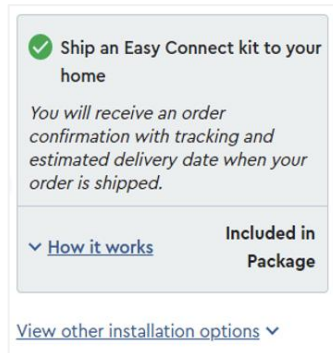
Ship an Easy Connect kit to your home

You will receive an order confirmation with tracking and estimated delivery date when your order is shipped.

How it works

Included in Package

View other installation options